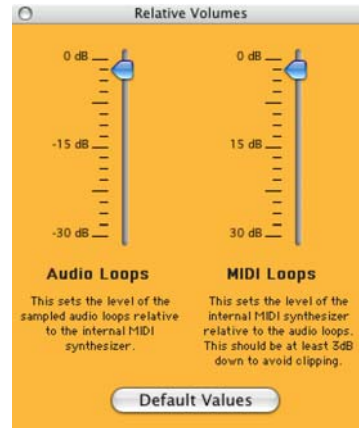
Relative Volumes

0 dB
-15 dB
-30 dB

0 dB
15 dB
30 dB

Audio Loops

This sets the level of the sampled audio loops relative to the internal MIDI synthesizer.

MIDI Loops

This sets the level of the internal MIDI synthesizer relative to the audio loops. This should be at least 3dB down to avoid clipping.

Default Values